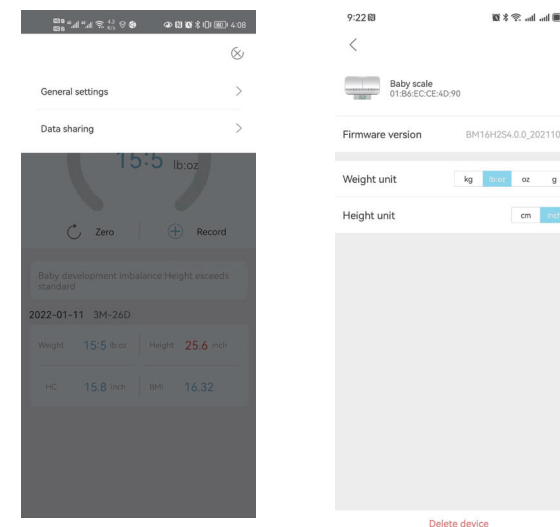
4:08

General settings

Data sharing

15:5 lb:oz

Zero

Record

Baby development imbalance Height exceeds standard

2022-01-11 3M-26D

Weight 15:5 lb:oz

Height 25.6 inch

HC 15.8 inch

BMI 16.32

9:22

Baby scale
01:B6:EC:CE:4D:90

Firmware version BM16H2S4.0.0_202110

Weight unit kg lb:oz oz g

Height unit cm inch

Delete device